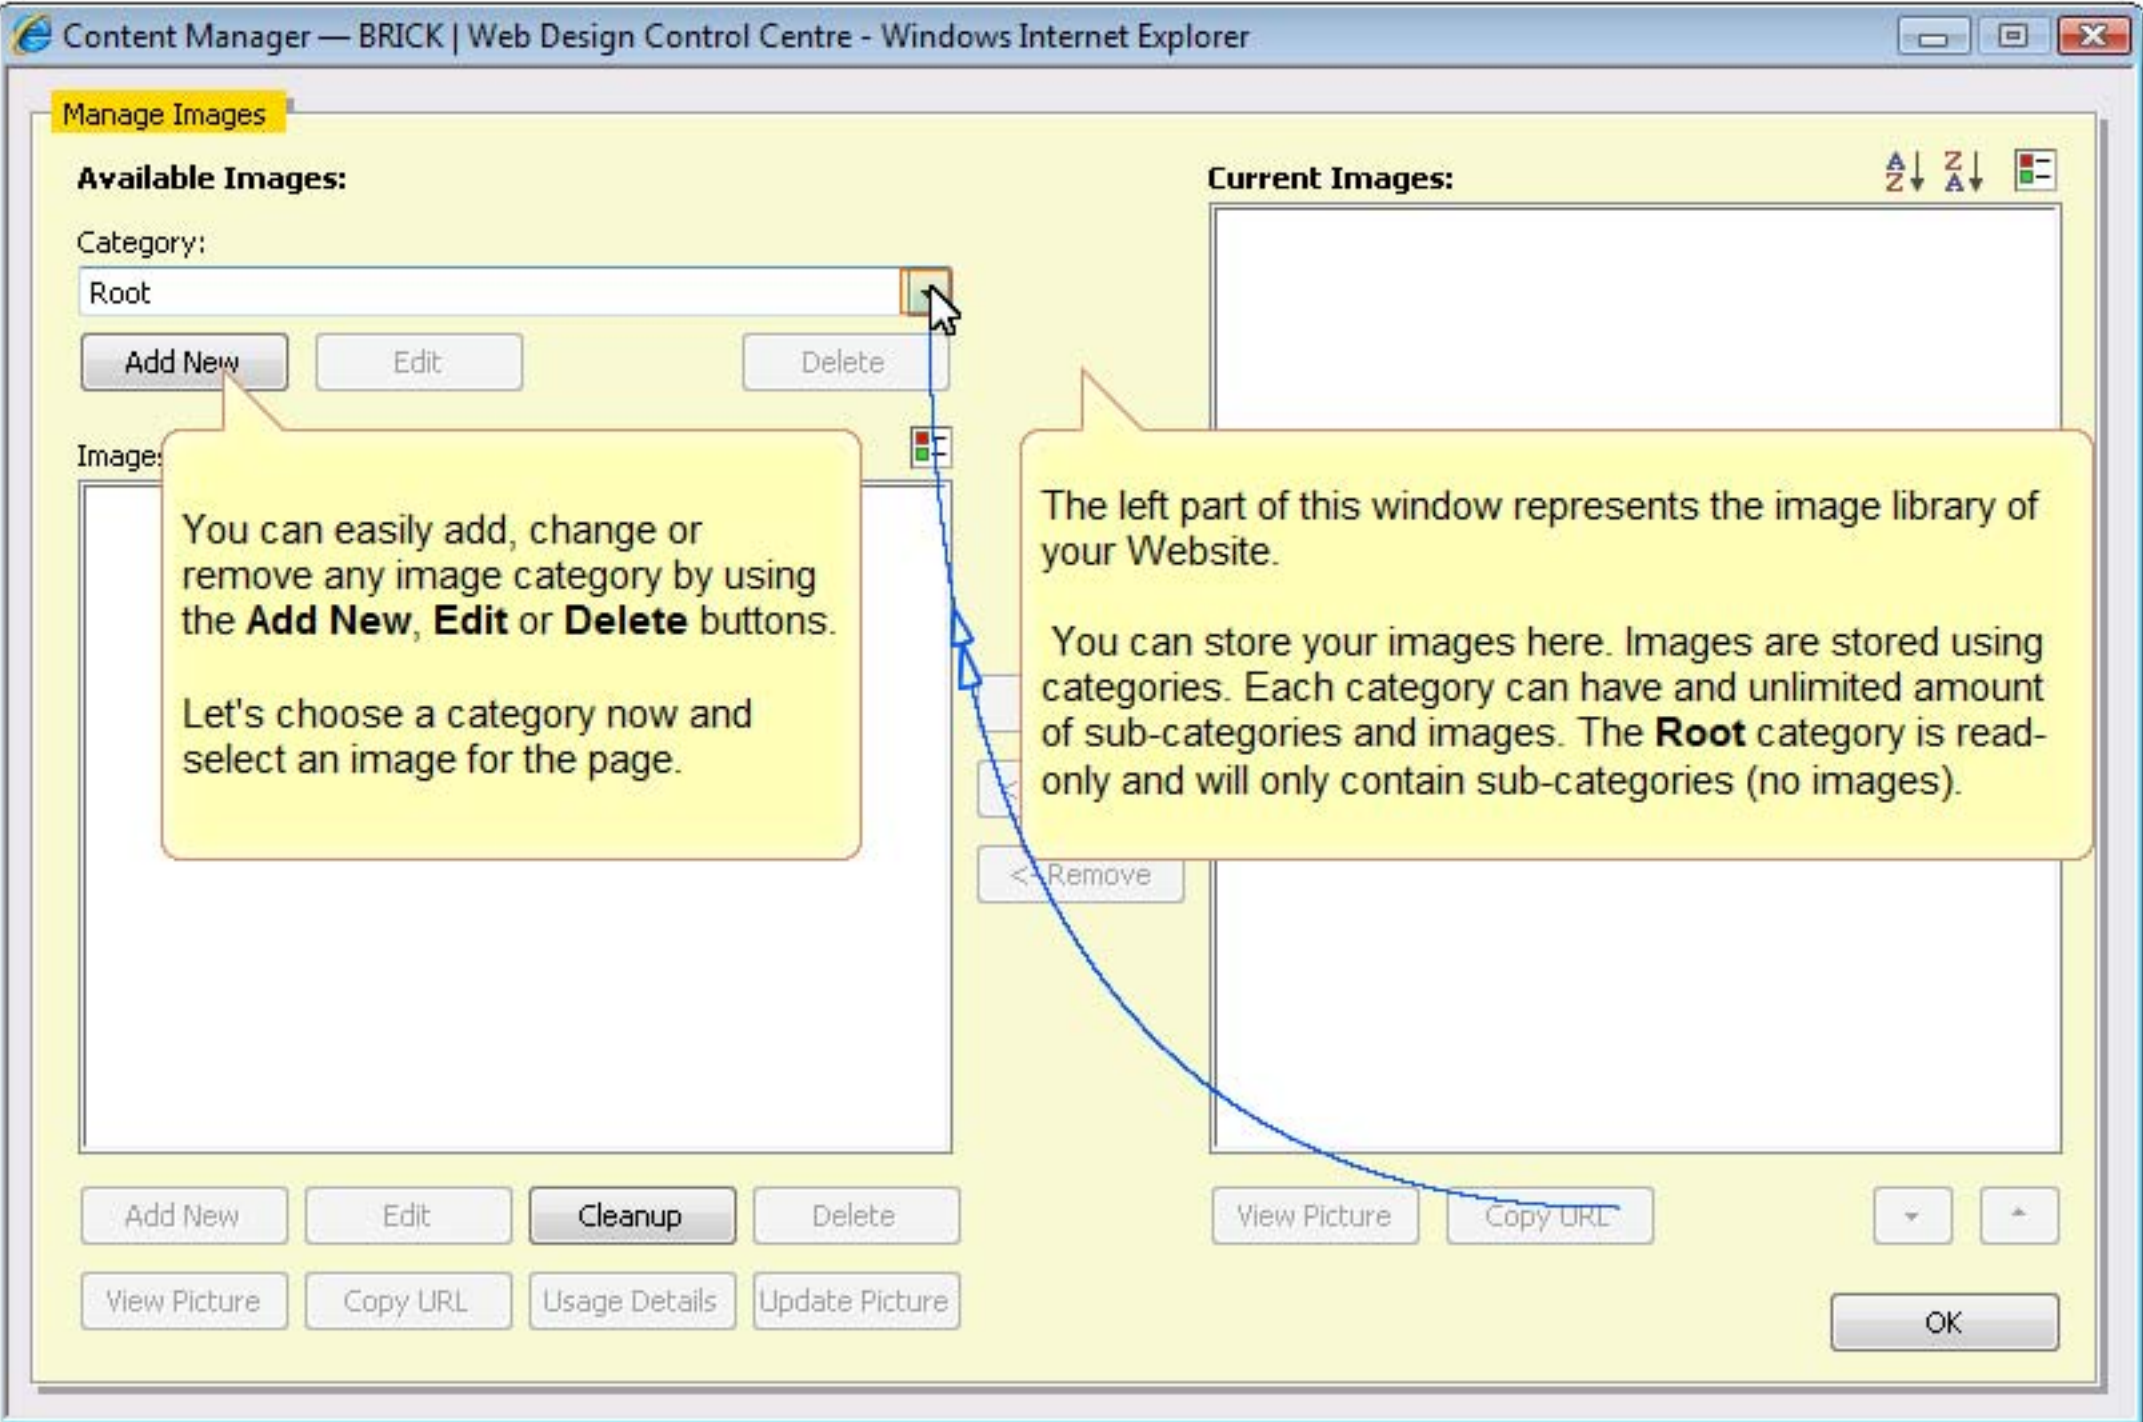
Content Manager — BRICK | Web Design Control Centre - Windows Internet Explorer

Manage Images

Available Images:

Category:

Root

Add New Edit Delete

Image

You can easily add, change or remove any image category by using the **Add New**, **Edit** or **Delete** buttons.

Let's choose a category now and select an image for the page.

Current Images:

The left part of this window represents the image library of your Website.

You can store your images here. Images are stored using categories. Each category can have and unlimited amount of sub-categories and images. The **Root** category is read-only and will only contain sub-categories (no images).

<- Remove

Add New Edit Cleanup Delete

View Picture Copy URL Usage Details Update Picture

View Picture Copy URL

OK